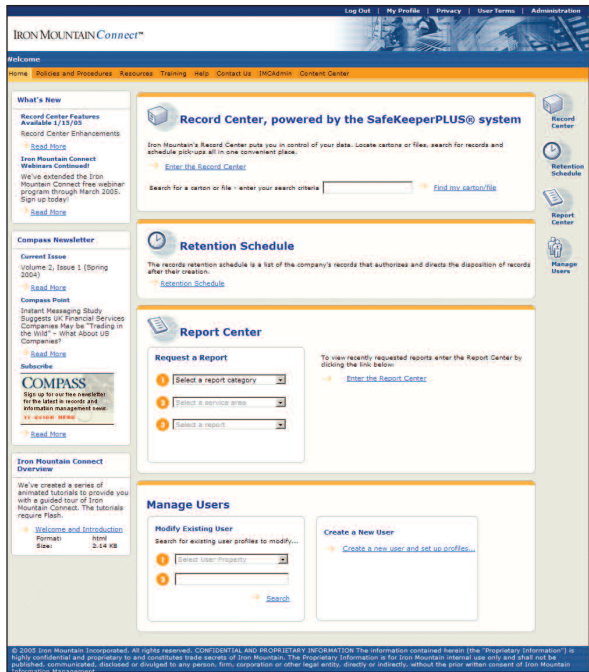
Log Out | My Profile | Privacy | User Terms | Administration

IRON MOUNTAIN Connect™

Welcome

Home Policies and Procedures Resources Training Help Contact Us IMOAdmin Content Center

What's New

Record Center Features Available 1/15/05

Record Center Enhancements

Read More

Iron Mountain Connect Webinars Continued!

We've extended the Iron Mountain Connect free webinar program through March 2005. Sign up today!

Read More

Compass Newsletter

Current Issue

Volume 2, Issue 1 (Spring 2004)

Read More

Compass Point

Instant Messaging Study Suggests UK Financial Services Companies May be "Trading in the Wild" – What About US Companies?

Read More

Subscribe

COMPASS

Sign up for our free newsletter for the latest in records and information management news

Read More

Iron Mountain Connect Overview

We've created a series of animated tutorials to provide you with a guided tour of Iron Mountain Connect. The tutorials require Flash.

Welcome and Introduction

Format: html

Size: 2.14 KB

Record Center, powered by the SafeKeeperPLUS® system

Iron Mountain's Record Center puts you in control of your data. Locate cartons or files, search for records and schedule pick-ups all in one convenient place.

Enter the Record Center

Search for a carton or file - enter your search criteria

Find my carton/file

Retention Schedule

The records retention schedule is a list of the company's records that authorizes and directs the disposition of records after their creation.

Retention Schedule

Report Center

Request a Report

1 Select a report category

2 Select a service area

3 Select a report

To view recently requested reports enter the Report Center by clicking the link below:

Enter the Report Center

Manage Users

Modify Existing User

Search for existing user profiles to modify...

1 Select User Property

2

Search

Create a New User

Create a new user and set up profiles...

Record Center

Retention Schedule

Report Center

Manage Users

© 2005 Iron Mountain Incorporated. All rights reserved. CONFIDENTIAL AND PROPRIETARY INFORMATION The information contained herein (the "Proprietary Information") is highly confidential and proprietary to and constitutes trade secrets of Iron Mountain. The Proprietary Information is for Iron Mountain internal use only and shall not be published, communicated, disclosed or divulged to any person, firm, corporation or other legal entity, directly or indirectly, without the prior written consent of Iron Mountain Information Management.